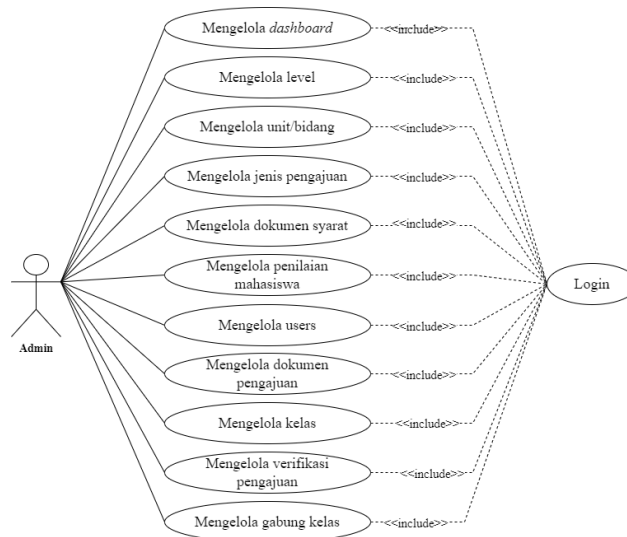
Mengelola *dashboard*
<<include>>
Mengelola level
<<include>>
Mengelola unit/bidang
<<include>>
Mengelola jenis pengajuan
<<include>>
Mengelola dokumen syarat
<<include>>
Mengelola penilaian mahasiswa
<<include>>
Mengelola users
<<include>>
Mengelola dokumen pengajuan
<<include>>
Mengelola kelas
<<include>>
Mengelola verifikasi pengajuan
<<include>>
Mengelola gabung kelas
<<include>>
Admin
Login